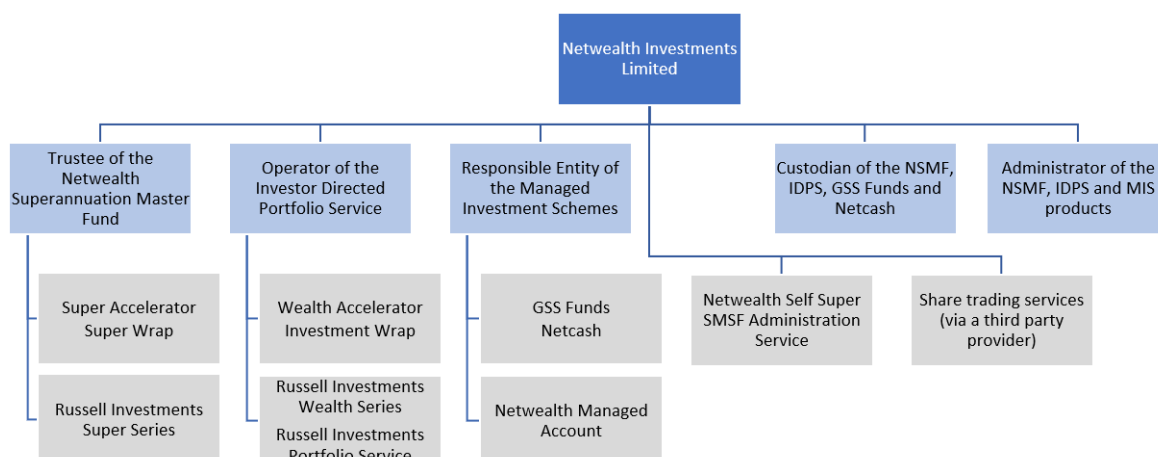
Netwealth Investments Limited

Trustee of the Netwealth Superannuation Master Fund

Super Accelerator Super Wrap

Russell Investments Super Series

Operator of the Investor Directed Portfolio Service

Wealth Accelerator Investment Wrap

Russell Investments Wealth Series

Russell Investments Portfolio Service

Responsible Entity of the Managed Investment Schemes

GSS Funds Netcash

Netwealth Managed Account

Custodian of the NSMF, IDPS, GSS Funds and Netcash

Administrator of the NSMF, IDPS and MIS products

Netwealth Self Super SMSF Administration Service

Share trading services (via a third party provider)